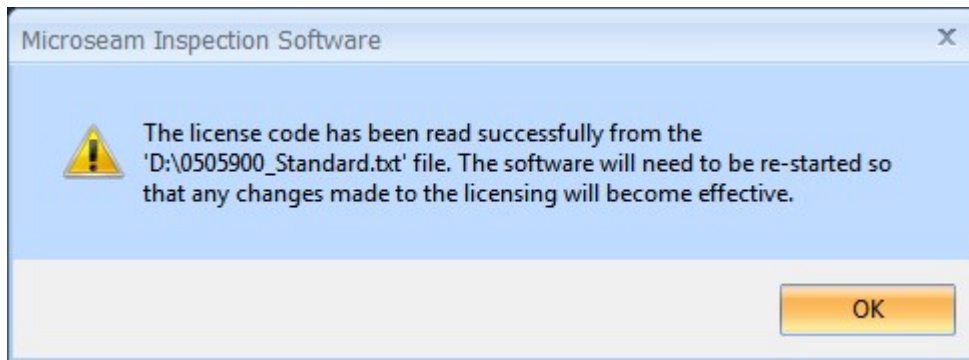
Microseam Inspection Software

x

The license code has been read successfully from the 'D:\0505900_Standard.txt' file. The software will need to be re-started so that any changes made to the licensing will become effective.

OK